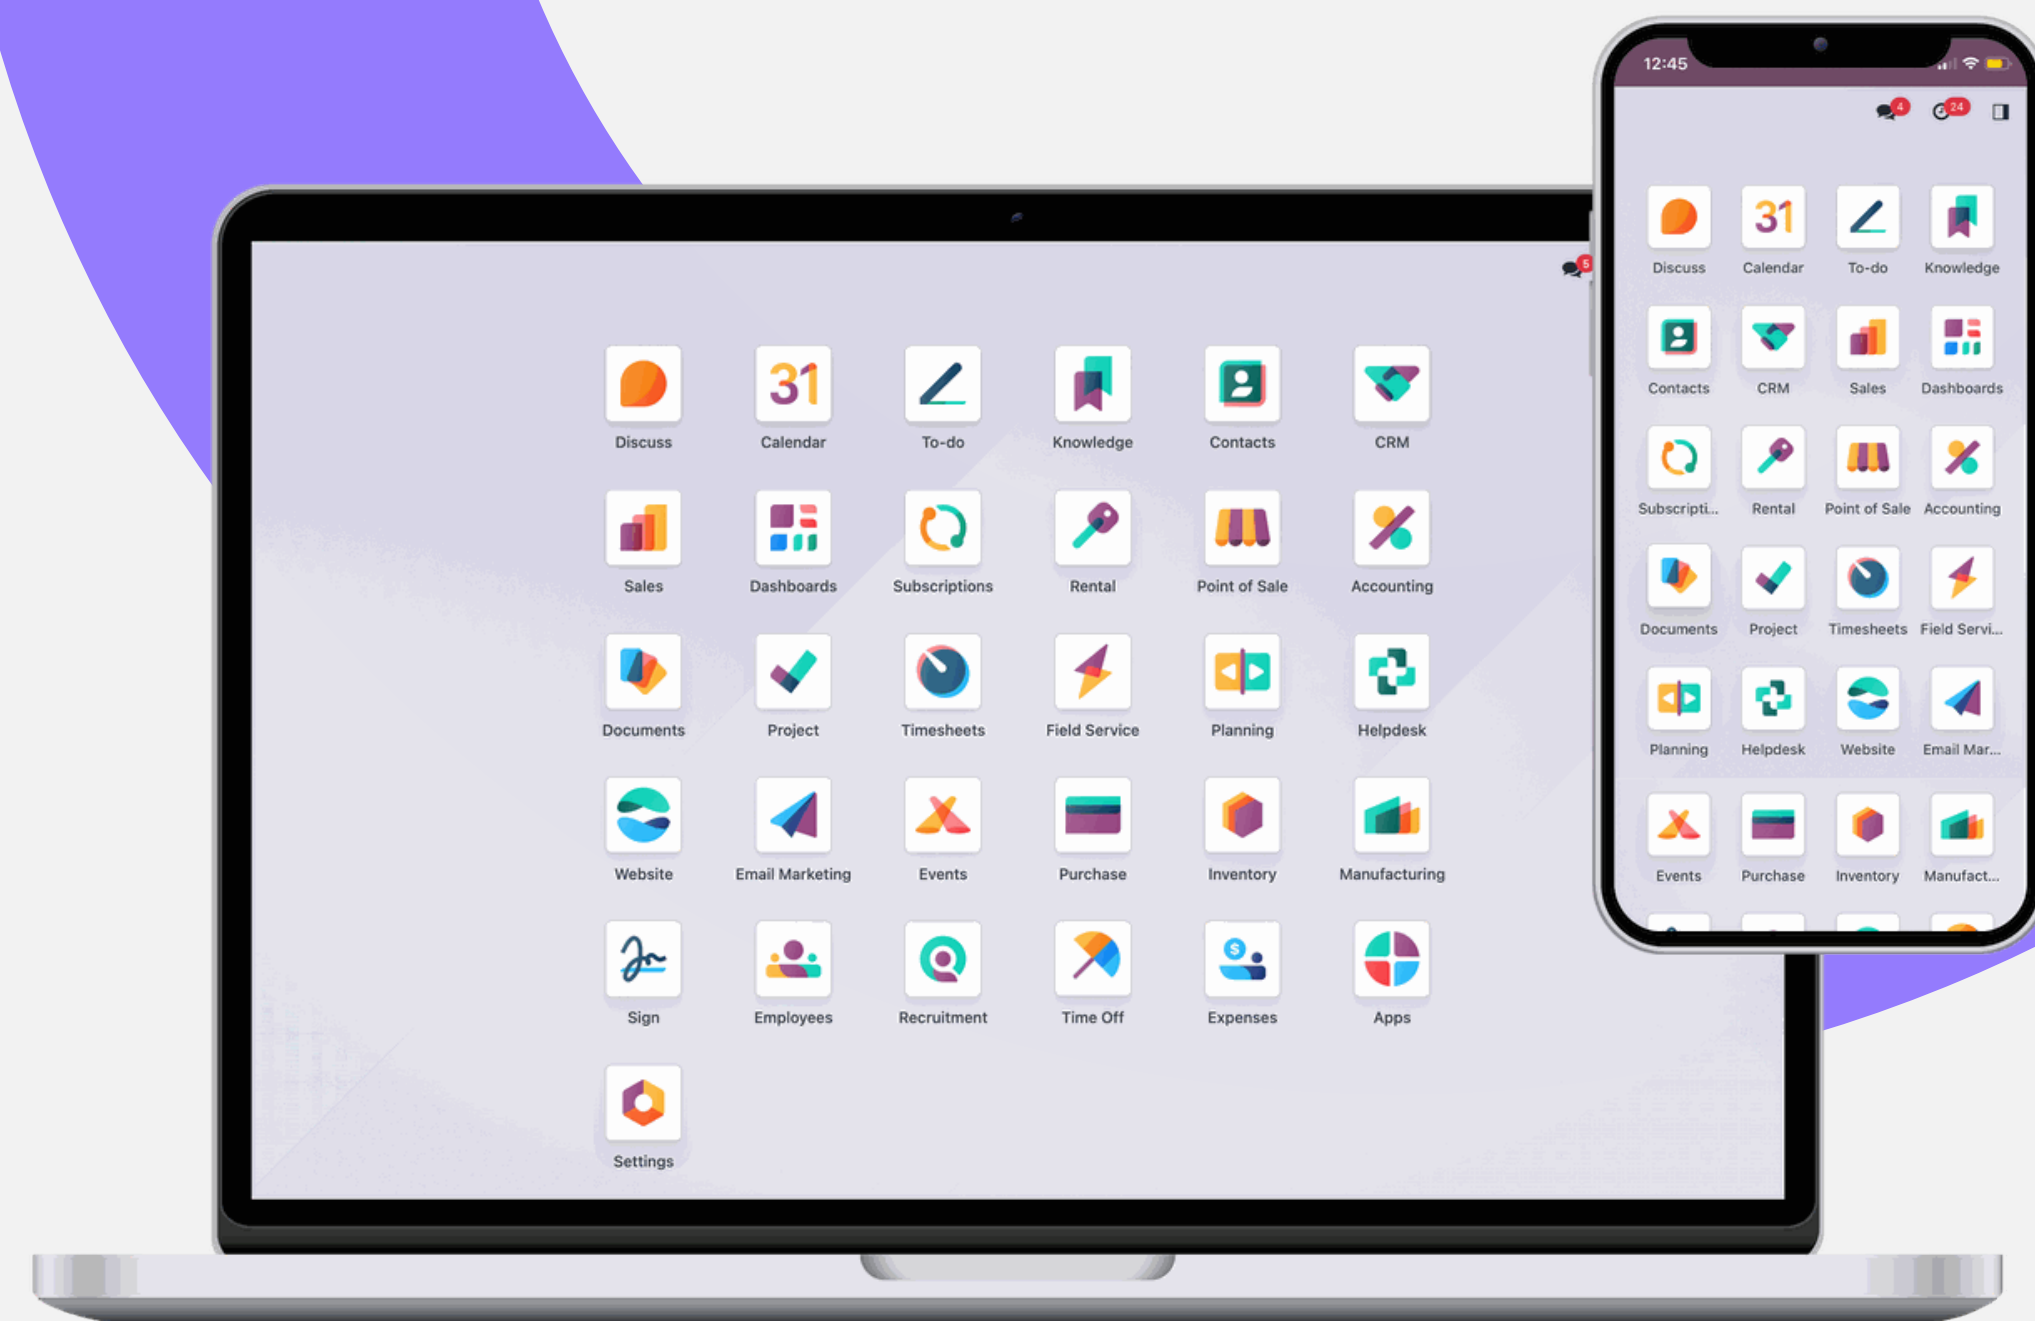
5

31
Discuss Calendar To-do Knowledge Contacts CRM

Sales Dashboards Subscriptions Rental Point of Sale Accounting

Documents Project Timesheets Field Service Planning Helpdesk

Website Email Marketing Events Purchase Inventory Manufacturing

Sign Employees Recruitment Time Off Expenses Apps

Settings

12:45

4 24

31
Discuss Calendar To-do Knowledge

Contacts CRM Sales Dashboards

Subscripti... Rental Point of Sale Accounting

Documents Project Timesheets Field Servi...

Planning Helpdesk Website Email Mar...

Events Purchase Inventory Manufact...